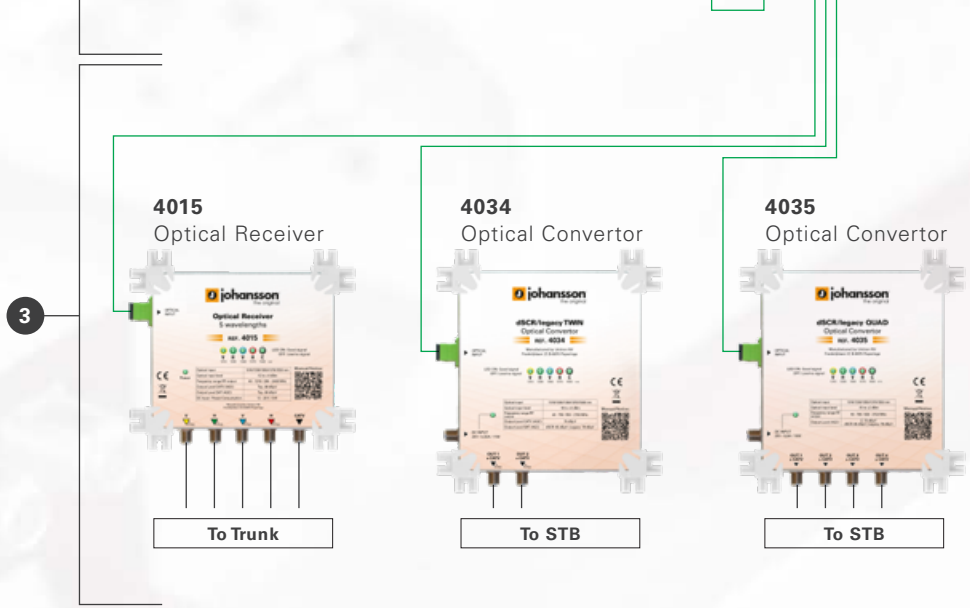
3

4015
Optical Receiver

johansson
Optical Receiver
5 wavelengths
REF. 4015

To Trunk

4034
Optical Convertor

johansson
dSCR/legacy TWIN
Optical Convertor
REF. 4034

To STB

4035
Optical Convertor

johansson
dSCR/legacy QUAD
Optical Convertor
REF. 4035

To STB